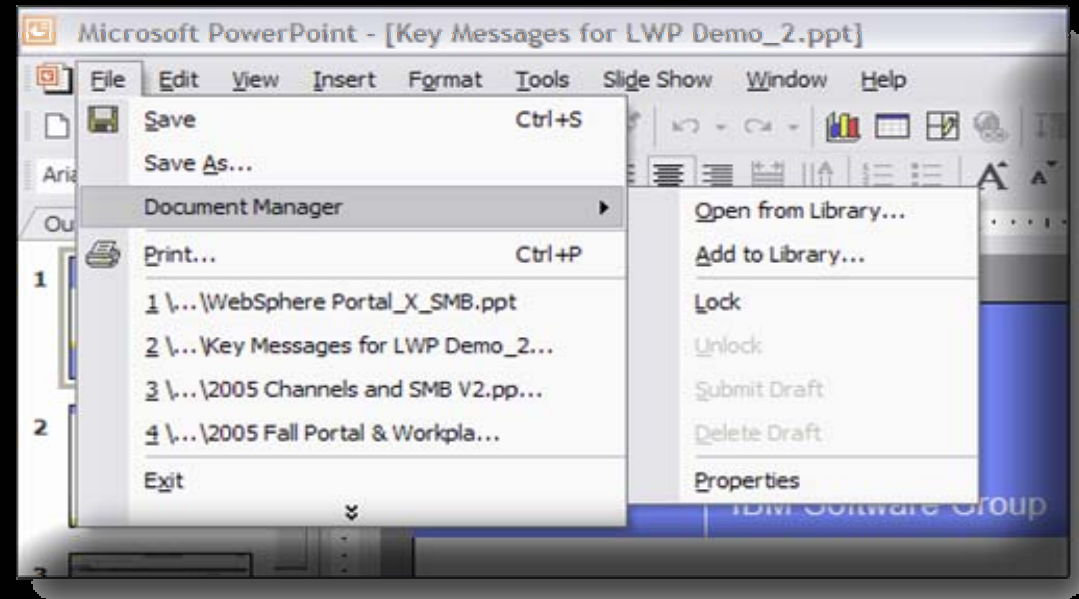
Microsoft PowerPoint - [Key Messages for LWP Demo_2.ppt]

File Edit View Insert Format Tools Slide Show Window Help

Aria

Ou

1

2

3

Save Ctrl+S
Save As...
Document Manager
Print... Ctrl+P
1 \...\WebSphere Portal_X_SMB.ppt
2 \...\Key Messages for LWP Demo_2...
3 \...\2005 Channels and SMB V2.pp...
4 \...\2005 Fall Portal & Workpla...
Exit

Open from Library...
Add to Library...
Lock
Unlock
Submit Draft
Delete Draft
Properties

IBM Software Group